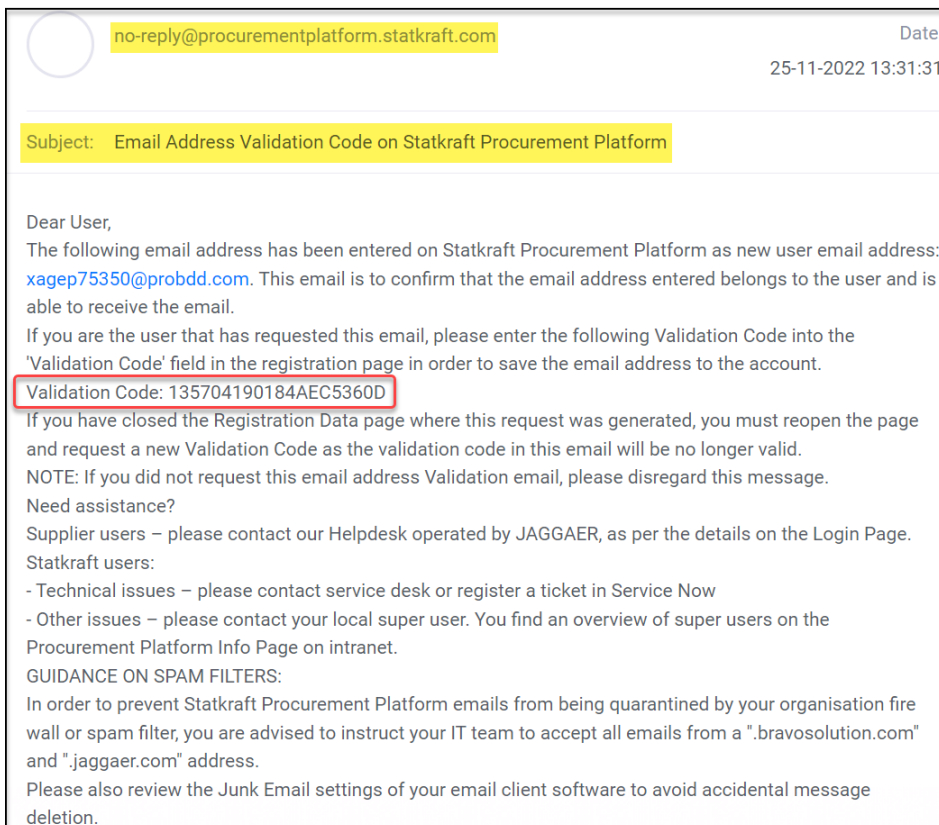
no-reply@procurementplatform.statkraft.com

Date
25-11-2022 13:31:31

Subject: Email Address Validation Code on Statkraft Procurement Platform

Dear User,
The following email address has been entered on Statkraft Procurement Platform as new user email address: xagep75350@probdd.com. This email is to confirm that the email address entered belongs to the user and is able to receive the email.
If you are the user that has requested this email, please enter the following Validation Code into the 'Validation Code' field in the registration page in order to save the email address to the account.
Validation Code: 135704190184AEC5360D
If you have closed the Registration Data page where this request was generated, you must reopen the page and request a new Validation Code as the validation code in this email will be no longer valid.
NOTE: If you did not request this email address Validation email, please disregard this message.
Need assistance?
Supplier users – please contact our Helpdesk operated by JAGGAER, as per the details on the Login Page.
Statkraft users:
- Technical issues – please contact service desk or register a ticket in Service Now
- Other issues – please contact your local super user. You find an overview of super users on the Procurement Platform Info Page on intranet.
GUIDANCE ON SPAM FILTERS:
In order to prevent Statkraft Procurement Platform emails from being quarantined by your organisation fire wall or spam filter, you are advised to instruct your IT team to accept all emails from a ".bravosolution.com" and ".jaggaer.com" address.
Please also review the Junk Email settings of your email client software to avoid accidental message deletion.